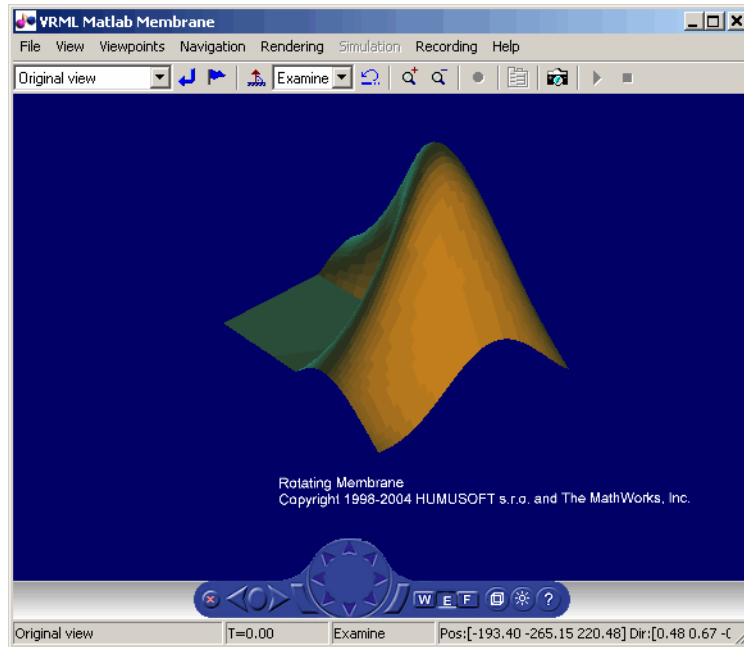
VRML Matlab Membrane

File View Viewpoints Navigation Rendering Simulation Recording Help

Original view

Examine

Rotating Membrane
Copyright 1998-2004 HUMUSOFT s.r.o. and The MathWorks, Inc.

W E F

?

Original view | T=0.00 | Examine | Pos:[-193.40 -265.15 220.48] Dir:[0.48 0.67 -0